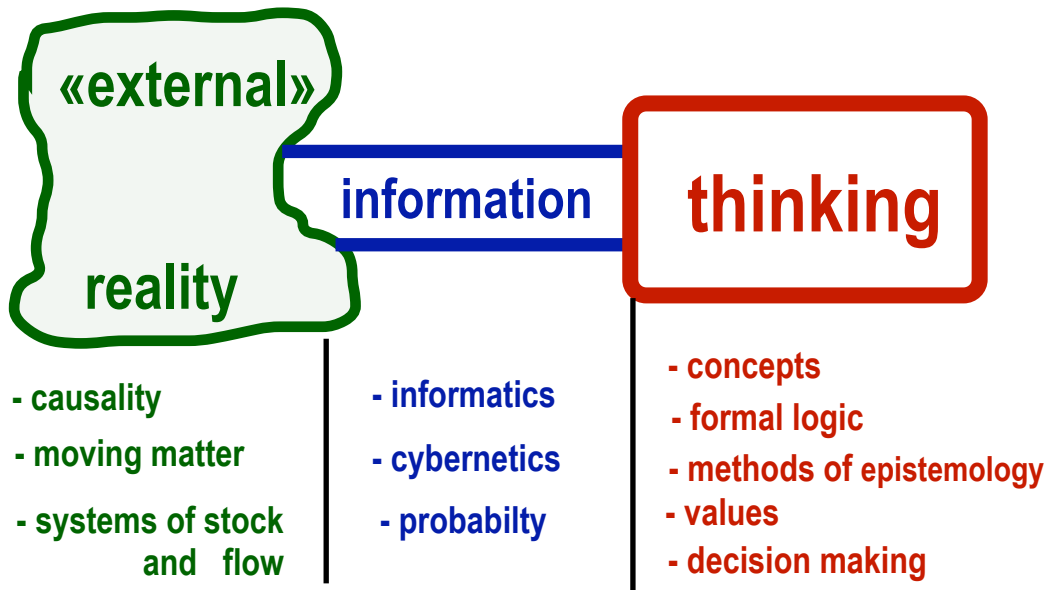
«external»

reality

information

thinking

- causality
- moving matter
- systems of stock and flow

- informatics
- cybernetics
- probabilty

- concepts
- formal logic
- methods of epistemology
- values
- decision making